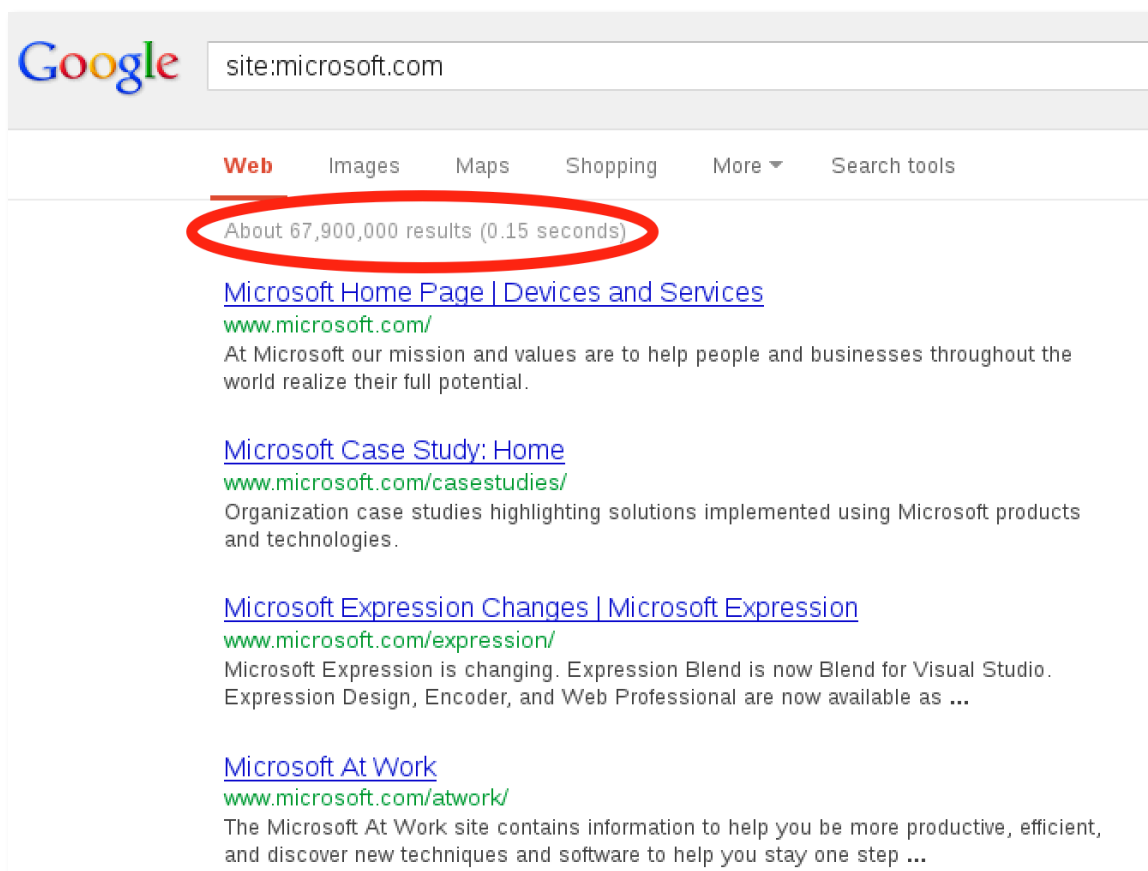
Google

site:microsoft.com

Web Images Maps Shopping More Search tools

About 67,900,000 results (0.15 seconds)

Microsoft Home Page | Devices and Services
www.microsoft.com/
At Microsoft our mission and values are to help people and businesses throughout the world realize their full potential.

Microsoft Case Study: Home
www.microsoft.com/casestudies/
Organization case studies highlighting solutions implemented using Microsoft products and technologies.

Microsoft Expression Changes | Microsoft Expression
www.microsoft.com/expression/
Microsoft Expression is changing. Expression Blend is now Blend for Visual Studio. Expression Design, Encoder, and Web Professional are now available as ...

Microsoft At Work
www.microsoft.com/atwork/
The Microsoft At Work site contains information to help you be more productive, efficient, and discover new techniques and software to help you stay one step ...